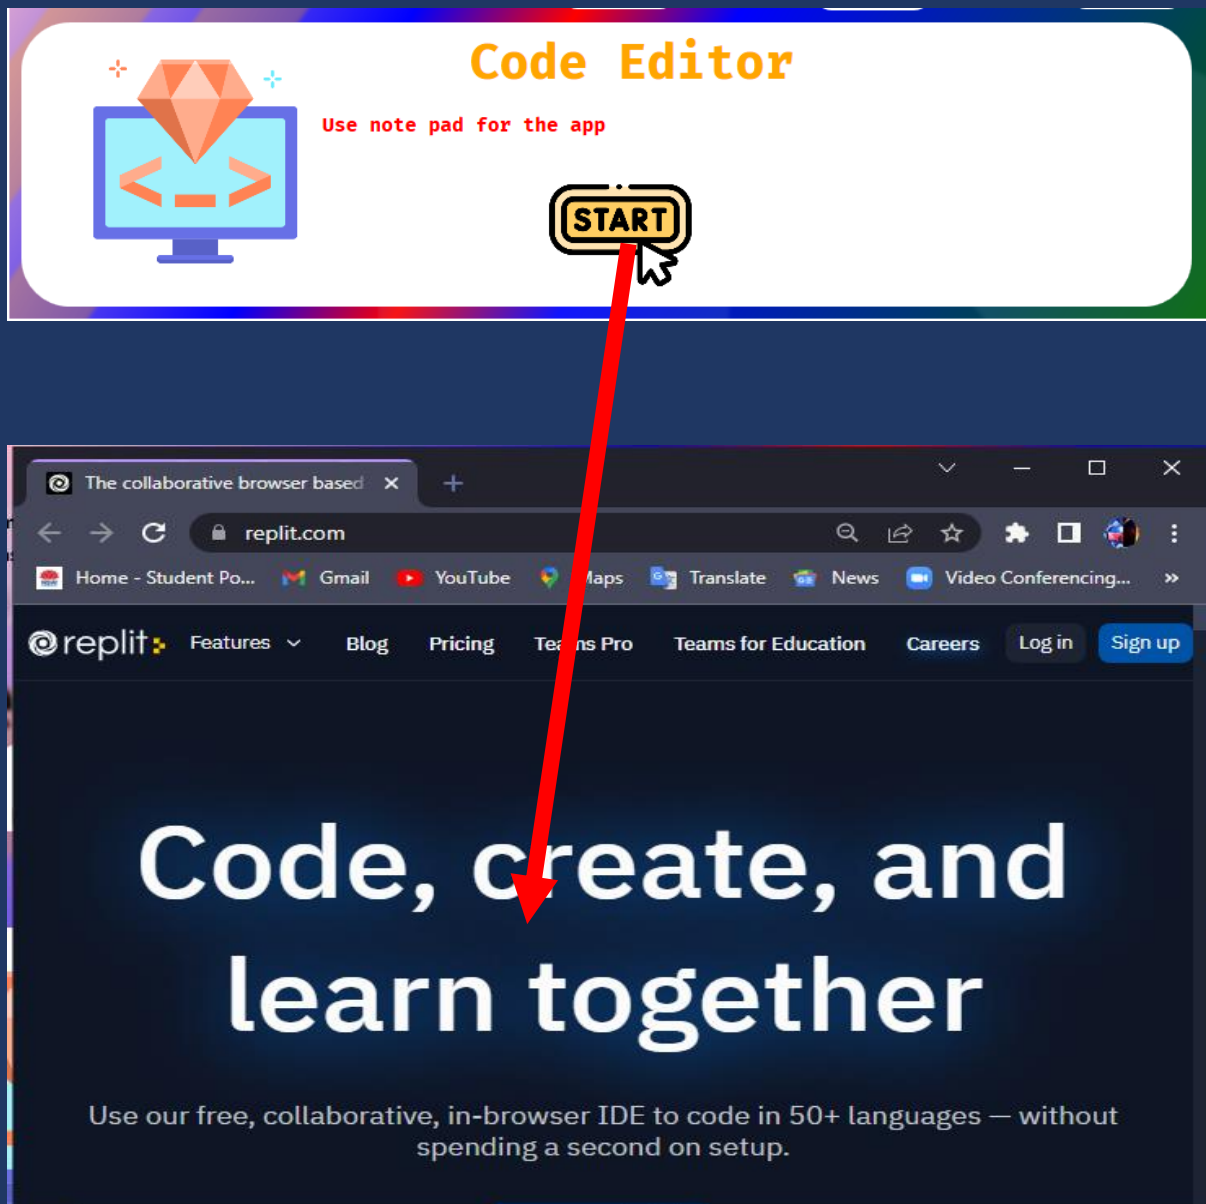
Code Editor

Use note pad for the app

START

The collaborative browser based ×

replit.com

Home - Student Po... Gmail YouTube Maps Translate News Video Conferencing... »

replit Features Blog Pricing Teams Pro Teams for Education Careers Log in Sign up

Code, create, and learn together

Use our free, collaborative, in-browser IDE to code in 50+ languages — without spending a second on setup.